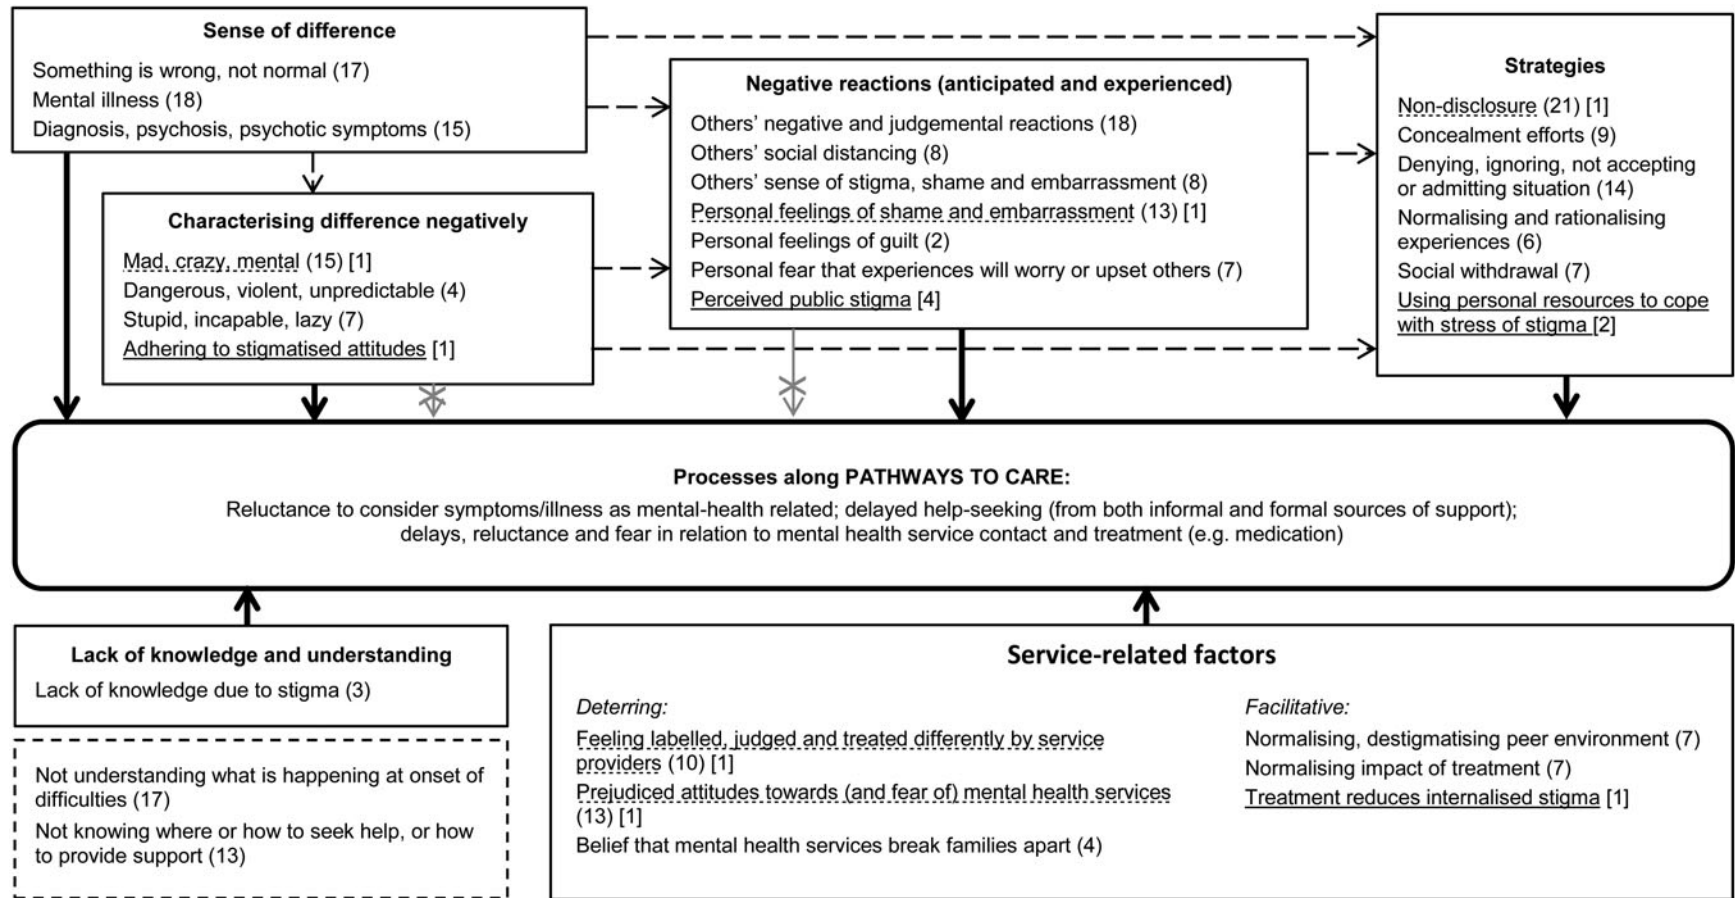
Sense of difference

Something is wrong, not normal (17)
Mental illness (18)
Diagnosis, psychosis, psychotic symptoms (15)

Characterising difference negatively

Mad, crazy, mental (15) [1]
Dangerous, violent, unpredictable (4)
Stupid, incapable, lazy (7)
Adhering to stigmatised attitudes [1]

Negative reactions (anticipated and experienced)

Others' negative and judgemental reactions (18)
Others' social distancing (8)
Others' sense of stigma, shame and embarrassment (8)
Personal feelings of shame and embarrassment (13) [1]
Personal feelings of guilt (2)
Personal fear that experiences will worry or upset others (7)
Perceived public stigma [4]

Strategies

Non-disclosure (21) [1]
Concealment efforts (9)
Denying, ignoring, not accepting or admitting situation (14)
Normalising and rationalising experiences (6)
Social withdrawal (7)
Using personal resources to cope with stress of stigma [2]

Processes along PATHWAYS TO CARE:
Reluctance to consider symptoms/illness as mental-health related; delayed help-seeking (from both informal and formal sources of support); delays, reluctance and fear in relation to mental health service contact and treatment (e.g. medication)

Lack of knowledge and understanding

Lack of knowledge due to stigma (3)

Not understanding what is happening at onset of difficulties (17)
Not knowing where or how to seek help, or how to provide support (13)

Service-related factors

Deterring:
Feeling labelled, judged and treated differently by service providers (10) [1]
Prejudiced attitudes towards (and fear of) mental health services (13) [1]
Belief that mental health services break families apart (4)

Facilitative:
Normalising, destigmatising peer environment (7)
Normalising impact of treatment (7)
Treatment reduces internalised stigma [1]